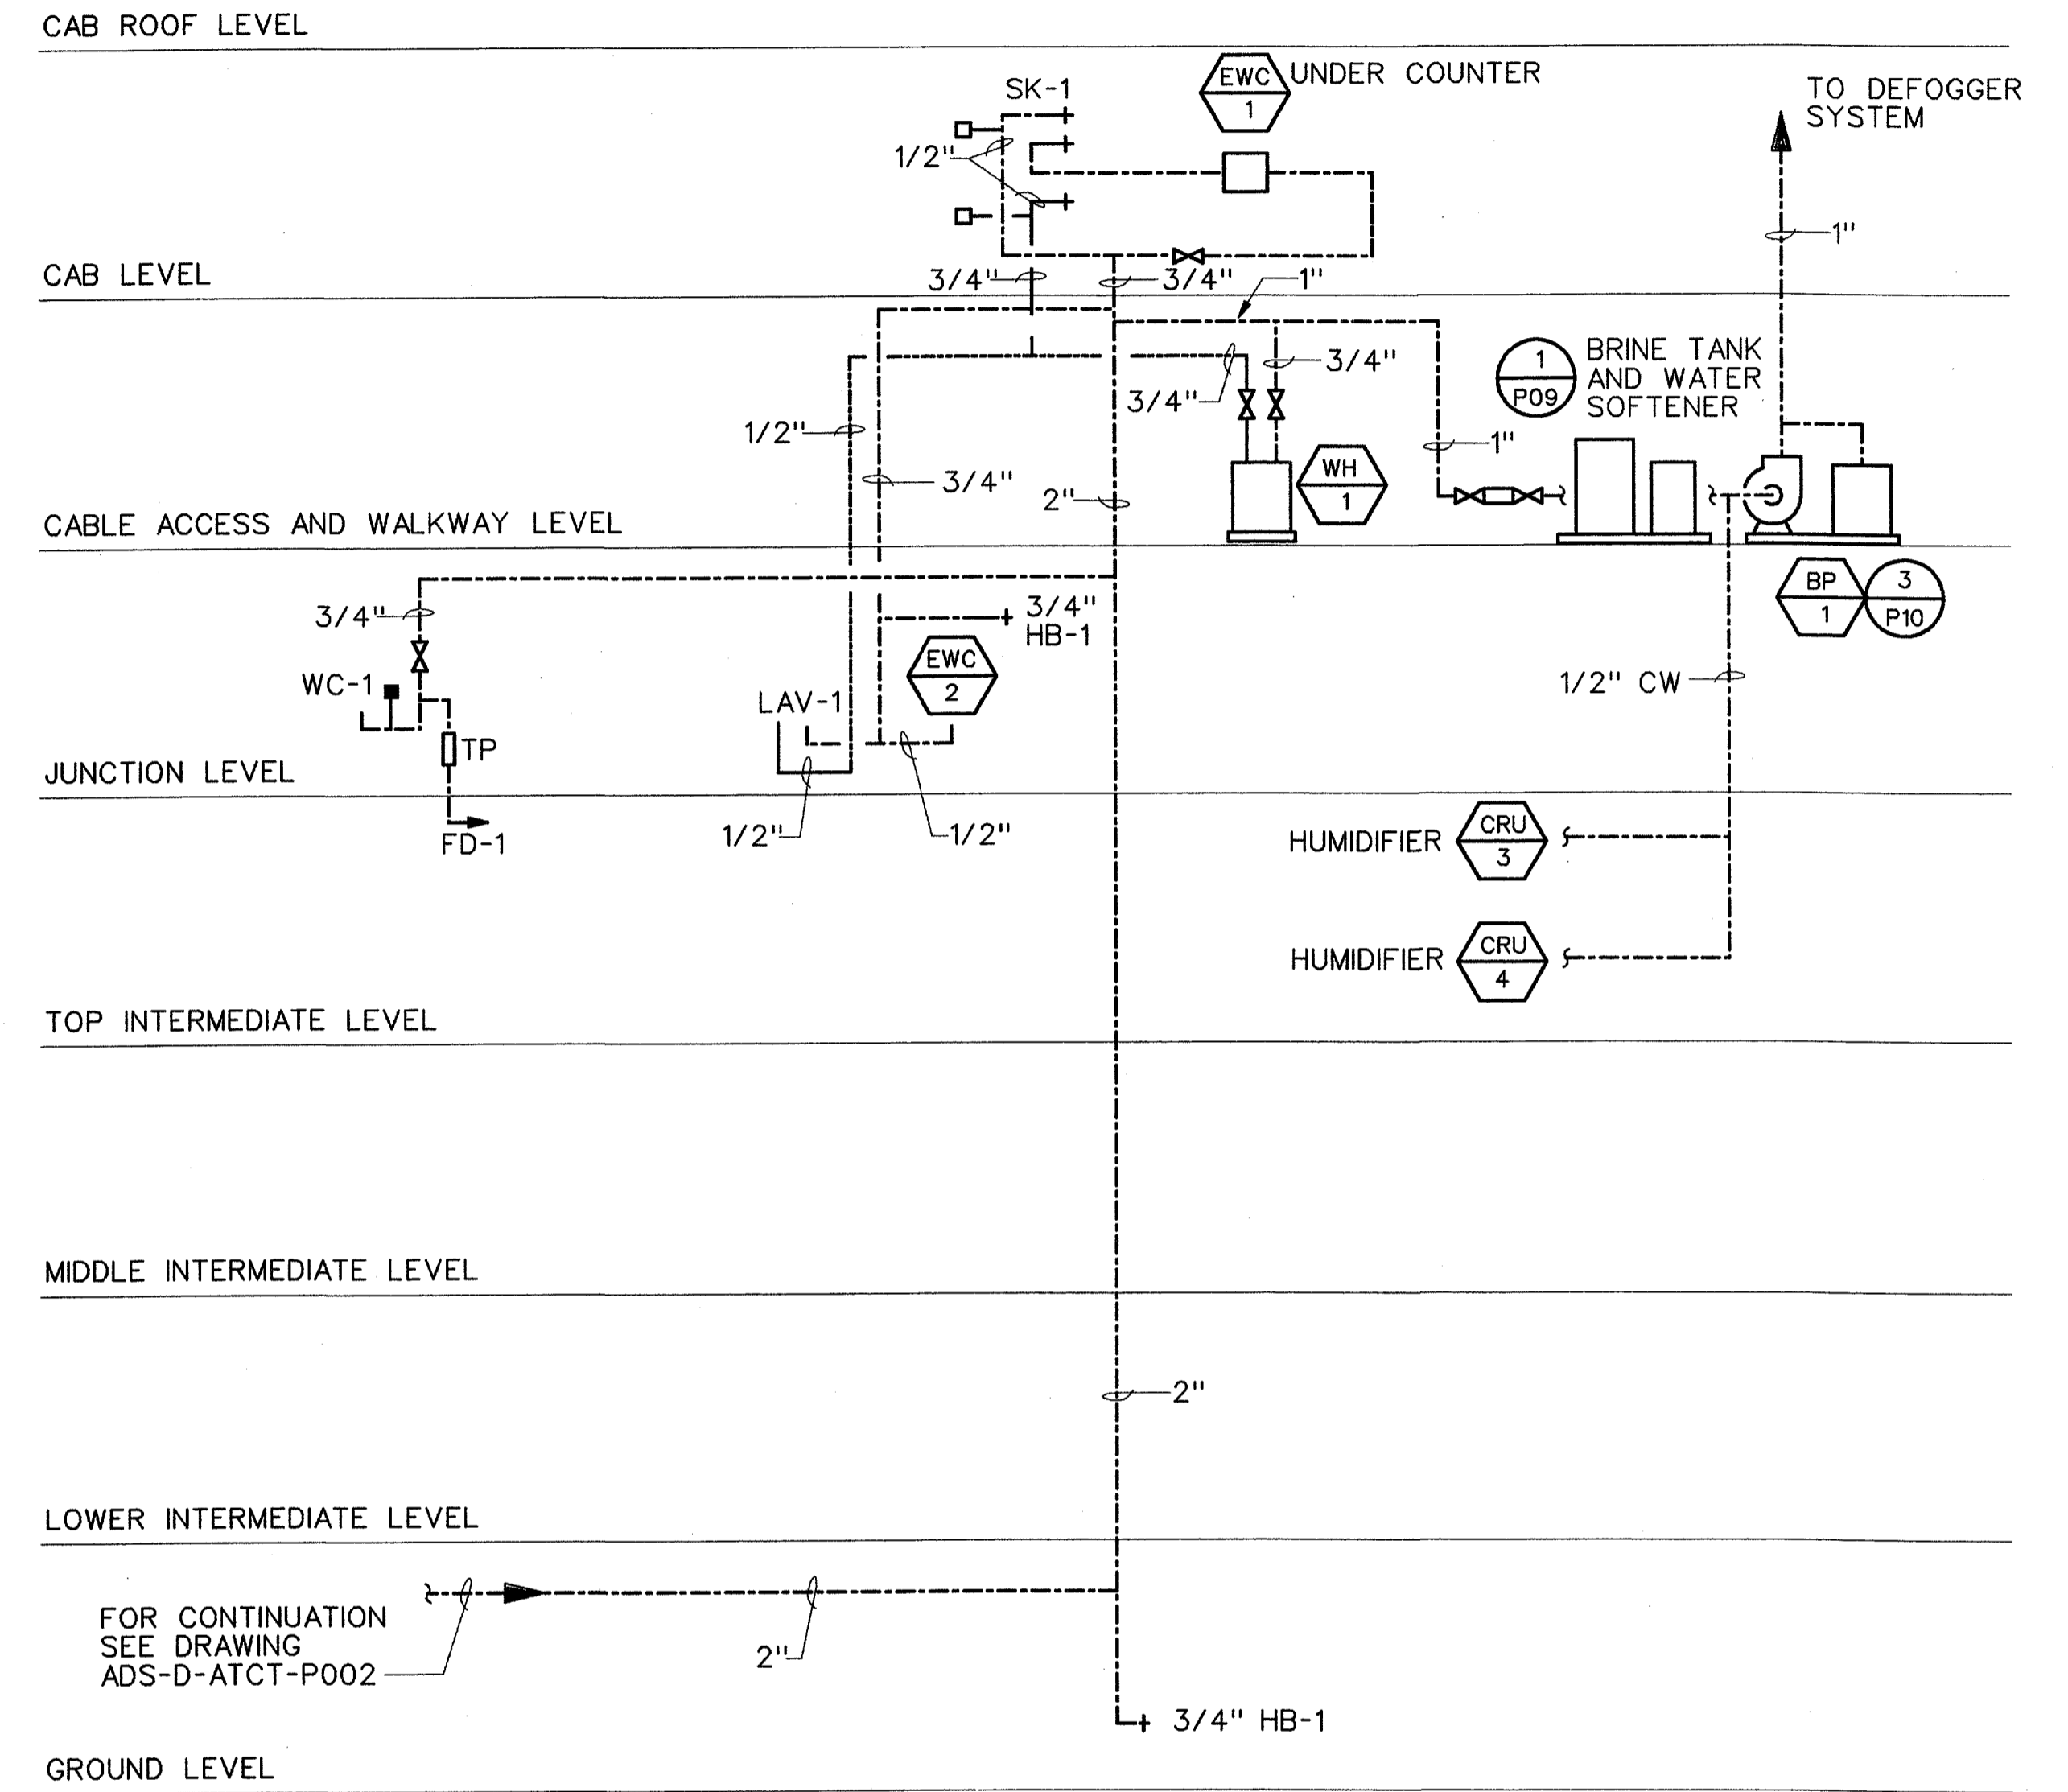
CAB ROOF LEVEL

SK-1

EWC
1
UNDER COUNTER

TO DEFOGGER SYSTEM

1/2"

1"

CAB LEVEL

3/4"

3/4"

1"

3/4"

1
P09
BRINE TANK AND WATER SOFTENER

3/4"

1/2"

1"

3/4"

2"

WH
1

CABLE ACCESS AND WALKWAY LEVEL

BP
1

3
P10

3/4"

3/4" HB-1

WC-1

EWC
2

LAV-1

1/2" CW

TP

JUNCTION LEVEL

FD-1

1/2"

1/2"

HUMIDIFIER

CRU
3

HUMIDIFIER

CRU
4

TOP INTERMEDIATE LEVEL

MIDDLE INTERMEDIATE LEVEL

2"

LOWER INTERMEDIATE LEVEL

FOR CONTINUATION SEE DRAWING ADS-D-ATCT-P002

2"

3/4" HB-1

GROUND LEVEL